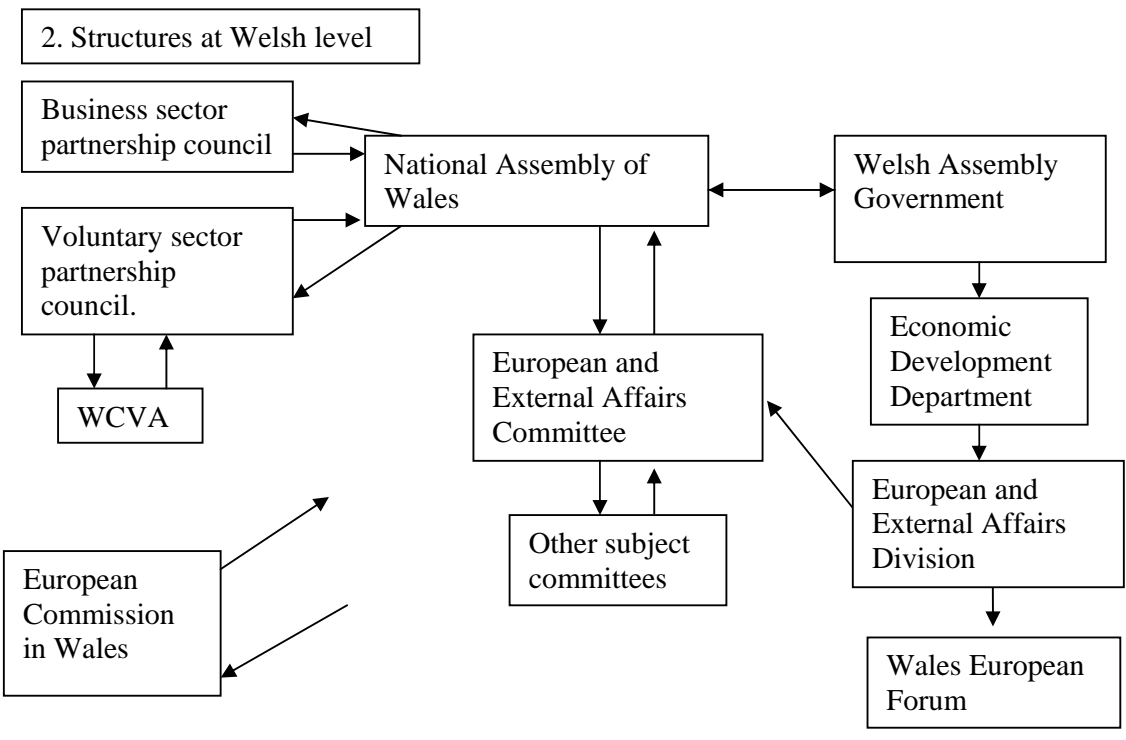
2. Structures at Welsh level

Business sector partnership council

National Assembly of Wales

Welsh Assembly Government

Voluntary sector partnership council.

WCVA

European and External Affairs Committee

Economic Development Department

European and External Affairs Division

Other subject committees

European Commission in Wales

Wales European Forum